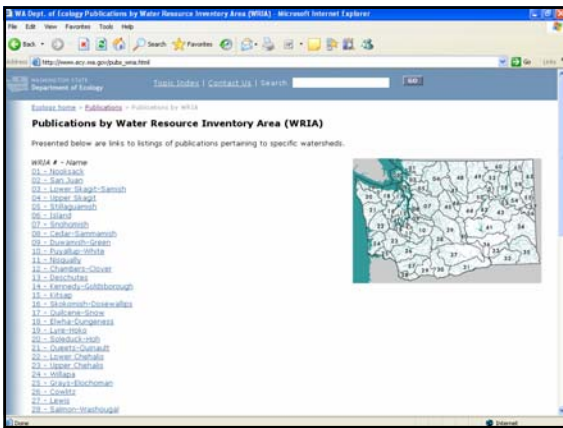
WA Dept. of Ecology Publications by Water Resource Inventory Area (WRIA) - Microsoft Internet Explorer

File Edit View Favorites Tools Help

Back Search Favorites

Address http://www.ecy.wa.gov/pubs_wria.html

Go Links

WASHINGTON STATE Department of Ecology

Topic Index | Contact Us | Search GO

Ecology home > Publications > Publications by WRIA

Publications by Water Resource Inventory Area (WRIA)

Presented below are links to listings of publications pertaining to specific watersheds.

WRIA # - Name
01 - Nooksack
02 - San Juan
03 - Lower Skagit-Samish
04 - Upper Skagit
05 - Stillaguamish
06 - Island
07 - Snohomish
08 - Cedar-Sammamish
09 - Duwamish-Green
10 - Puyallup-White
11 - Nisqually
12 - Chambers-Clover
13 - Deschutes
14 - Kennedy-Goldsborough
15 - Kitsap
16 - Skokomish-Dosewallips
17 - Quilcene-Snow
18 - Elwha-Dungeness
19 - Lyre-Hoko
20 - Soleduck-Hoh
21 - Queets-Quinault
22 - Lower Chehalis
23 - Upper Chehalis
24 - Willapa
25 - Grays-Elochoman
26 - Cowlitz
27 - Lewis
28 - Salmon-Washougal

Done Internet